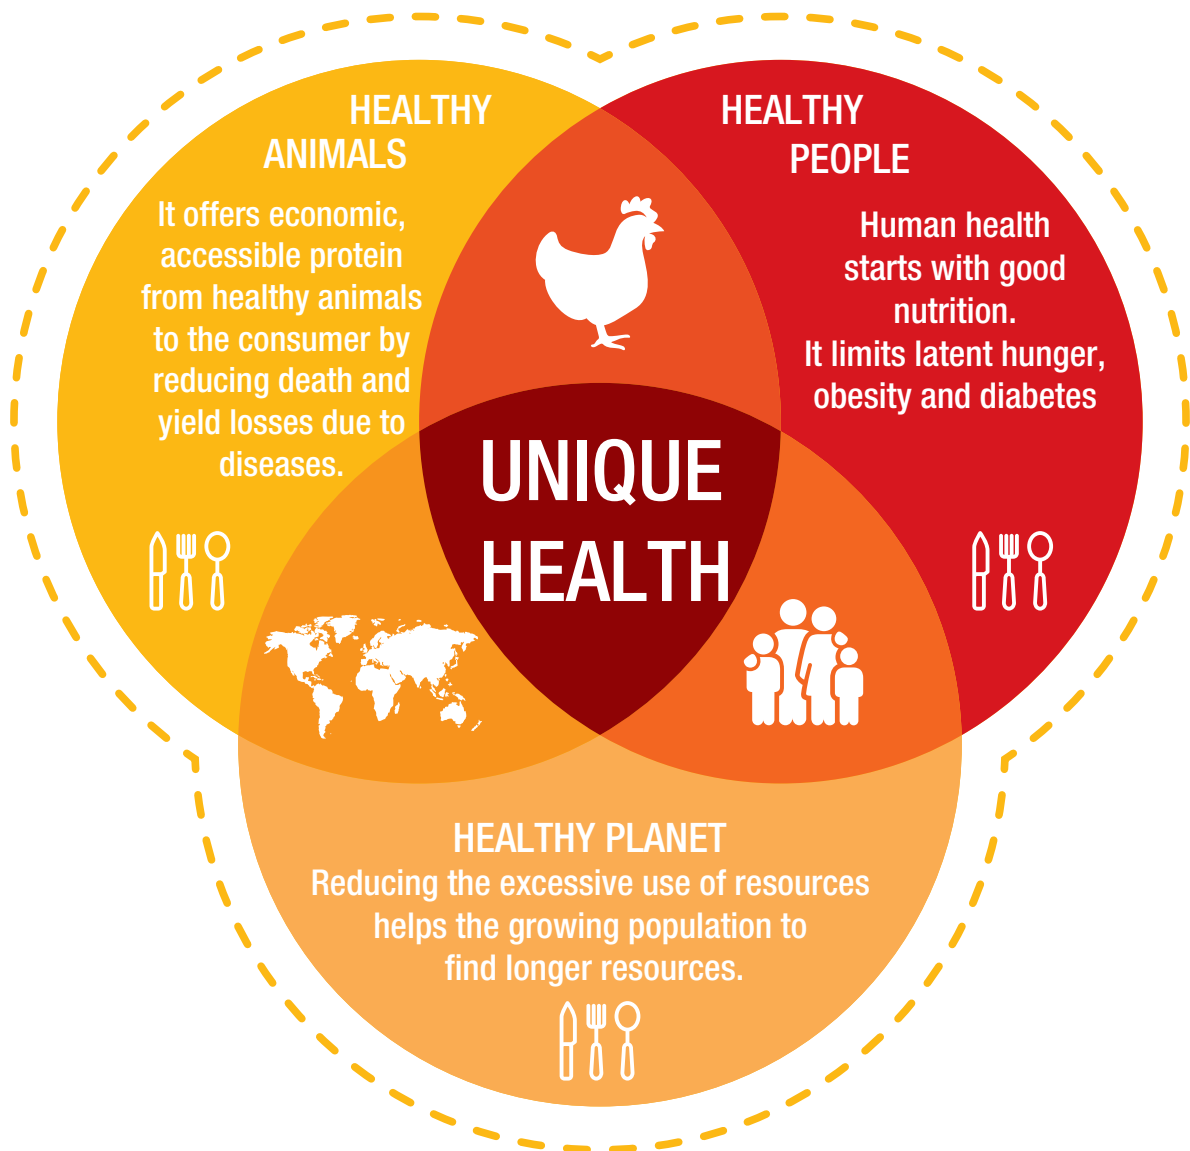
HEALTHY ANIMALS

It offers economic, accessible protein from healthy animals to the consumer by reducing death and yield losses due to diseases.

HEALTHY PEOPLE

Human health starts with good nutrition. It limits latent hunger, obesity and diabetes

UNIQUE HEALTH

HEALTHY PLANET

Reducing the excessive use of resources helps the growing population to find longer resources.